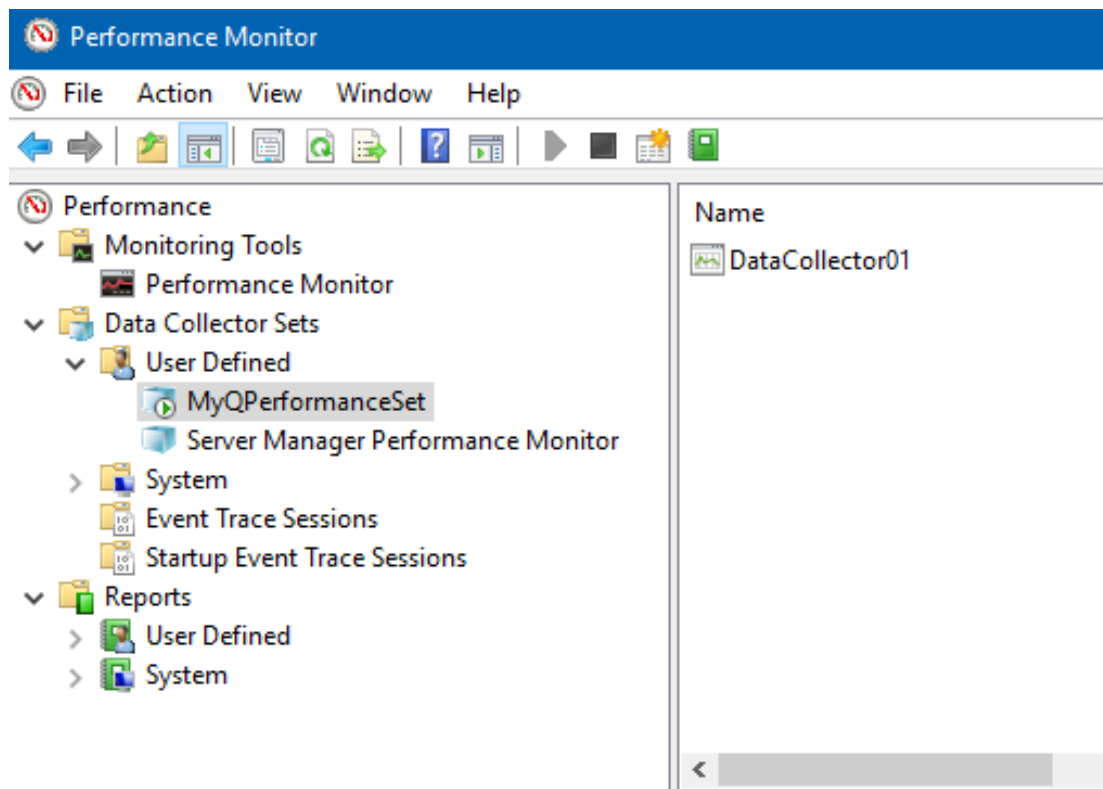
Performance Monitor

File Action View Window Help

Performance
Monitoring Tools
Performance Monitor
Data Collector Sets
User Defined
MyQPerformanceSet
Server Manager Performance Monitor
System
Event Trace Sessions
Startup Event Trace Sessions
Reports
User Defined
System

Name
DataCollector01